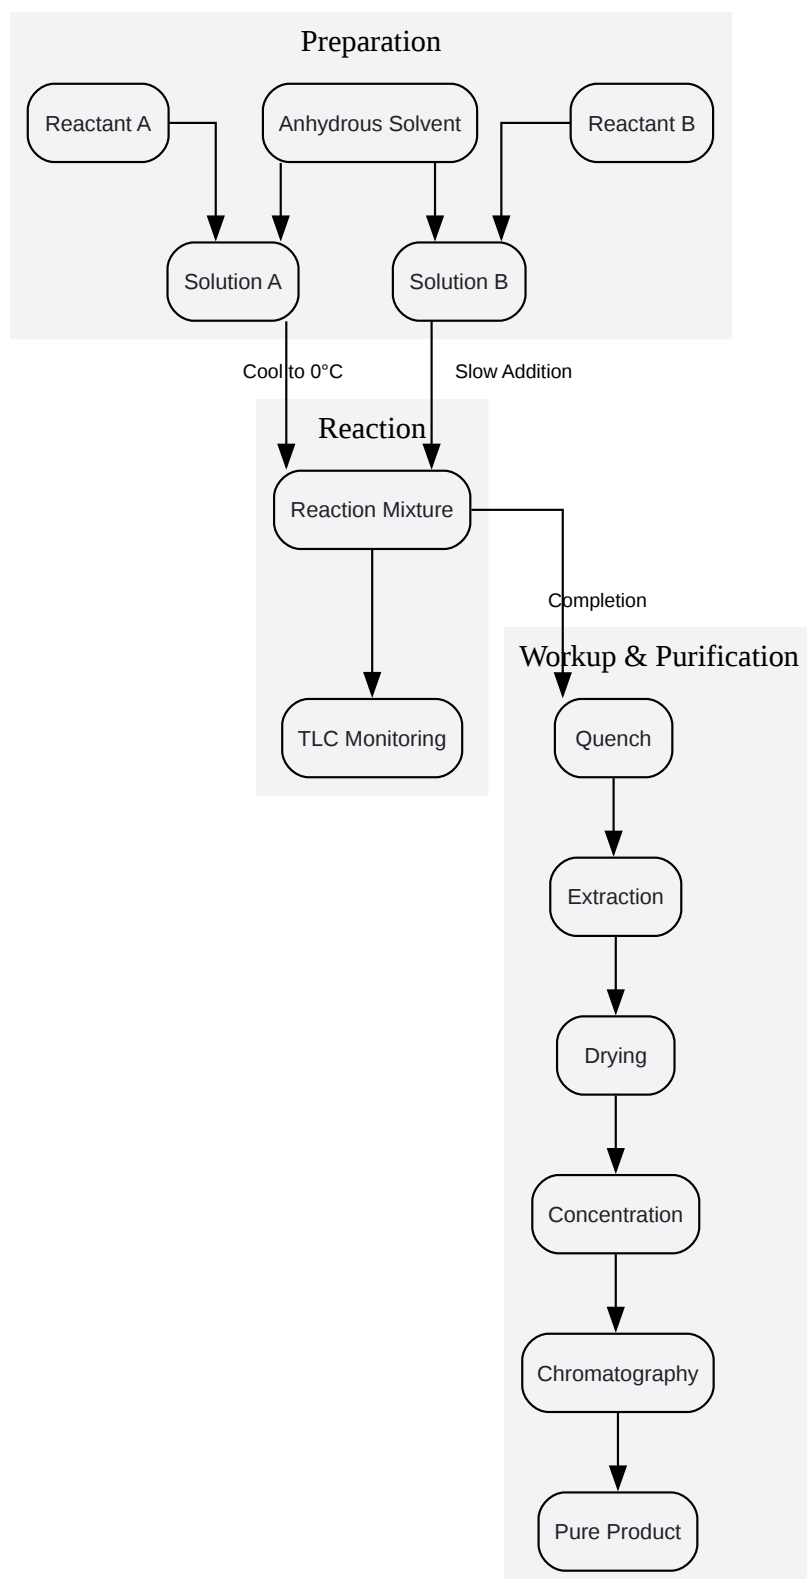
Preparation

Reactant A

Anhydrous Solvent

Reactant B

Solution A

Solution B

Cool to 0°C

Slow Addition

Reaction

Reaction Mixture

TLC Monitoring

Completion

Workup & Purification

Quench

Extraction

Drying

Concentration

Chromatography

Pure Product